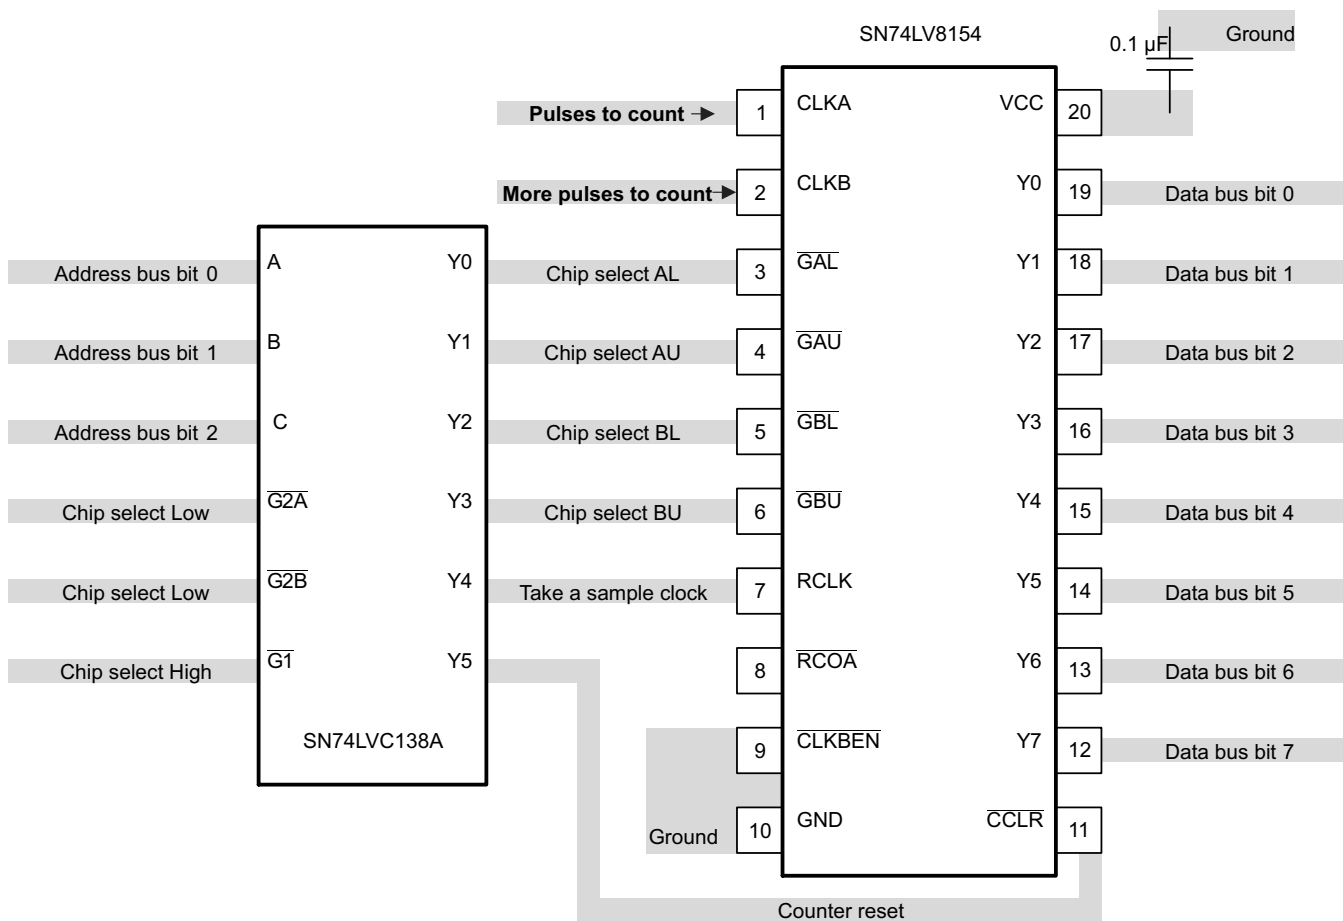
SN74LV8154

0.1 µF

Ground

Pulses to count

1 CLKA

VCC 20

More pulses to count

2 CLKB

Y0 19

Data bus bit 0

Address bus bit 0

A

Y0

Chip select AL

3 $\overline{GAL}$

Y1 18

Data bus bit 1

Address bus bit 1

B

Y1

Chip select AU

4 $\overline{GAU}$

Y2 17

Data bus bit 2

Address bus bit 2

C

Y2

Chip select BL

5 $\overline{GBL}$

Y3 16

Data bus bit 3

Chip select Low

$\overline{G2A}$

Y3

Chip select BU

6 $\overline{GBU}$

Y4 15

Data bus bit 4

Chip select Low

$\overline{G2B}$

Y4

Take a sample clock

7 RCLK

Y5 14

Data bus bit 5

Chip select High

$\overline{G1}$

Y5

8 $\overline{RCOA}$

Y6 13

Data bus bit 6

SN74LVC138A

9 $\overline{CLKBEN}$

Y7 12

Data bus bit 7

Ground

10 GND

$\overline{CCLR}$ 11

Counter reset